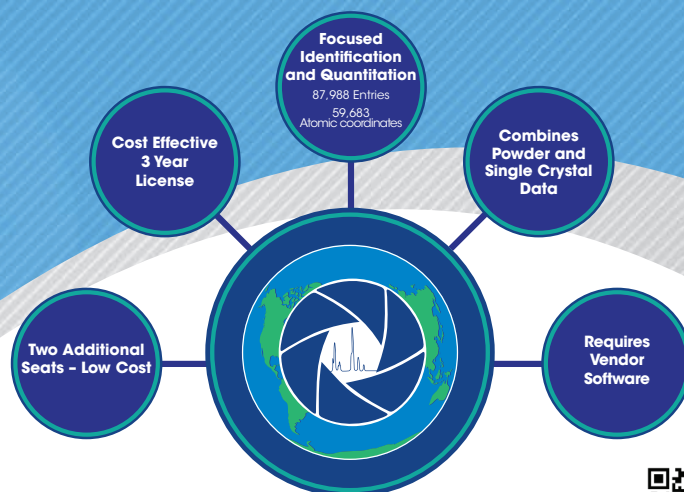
Focused Identification and Quantitation
87,988 Entries
59,683 Atomic coordinates

Cost Effective 3 Year License

Combines Powder and Single Crystal Data

Two Additional Seats - Low Cost

Requires Vendor Software